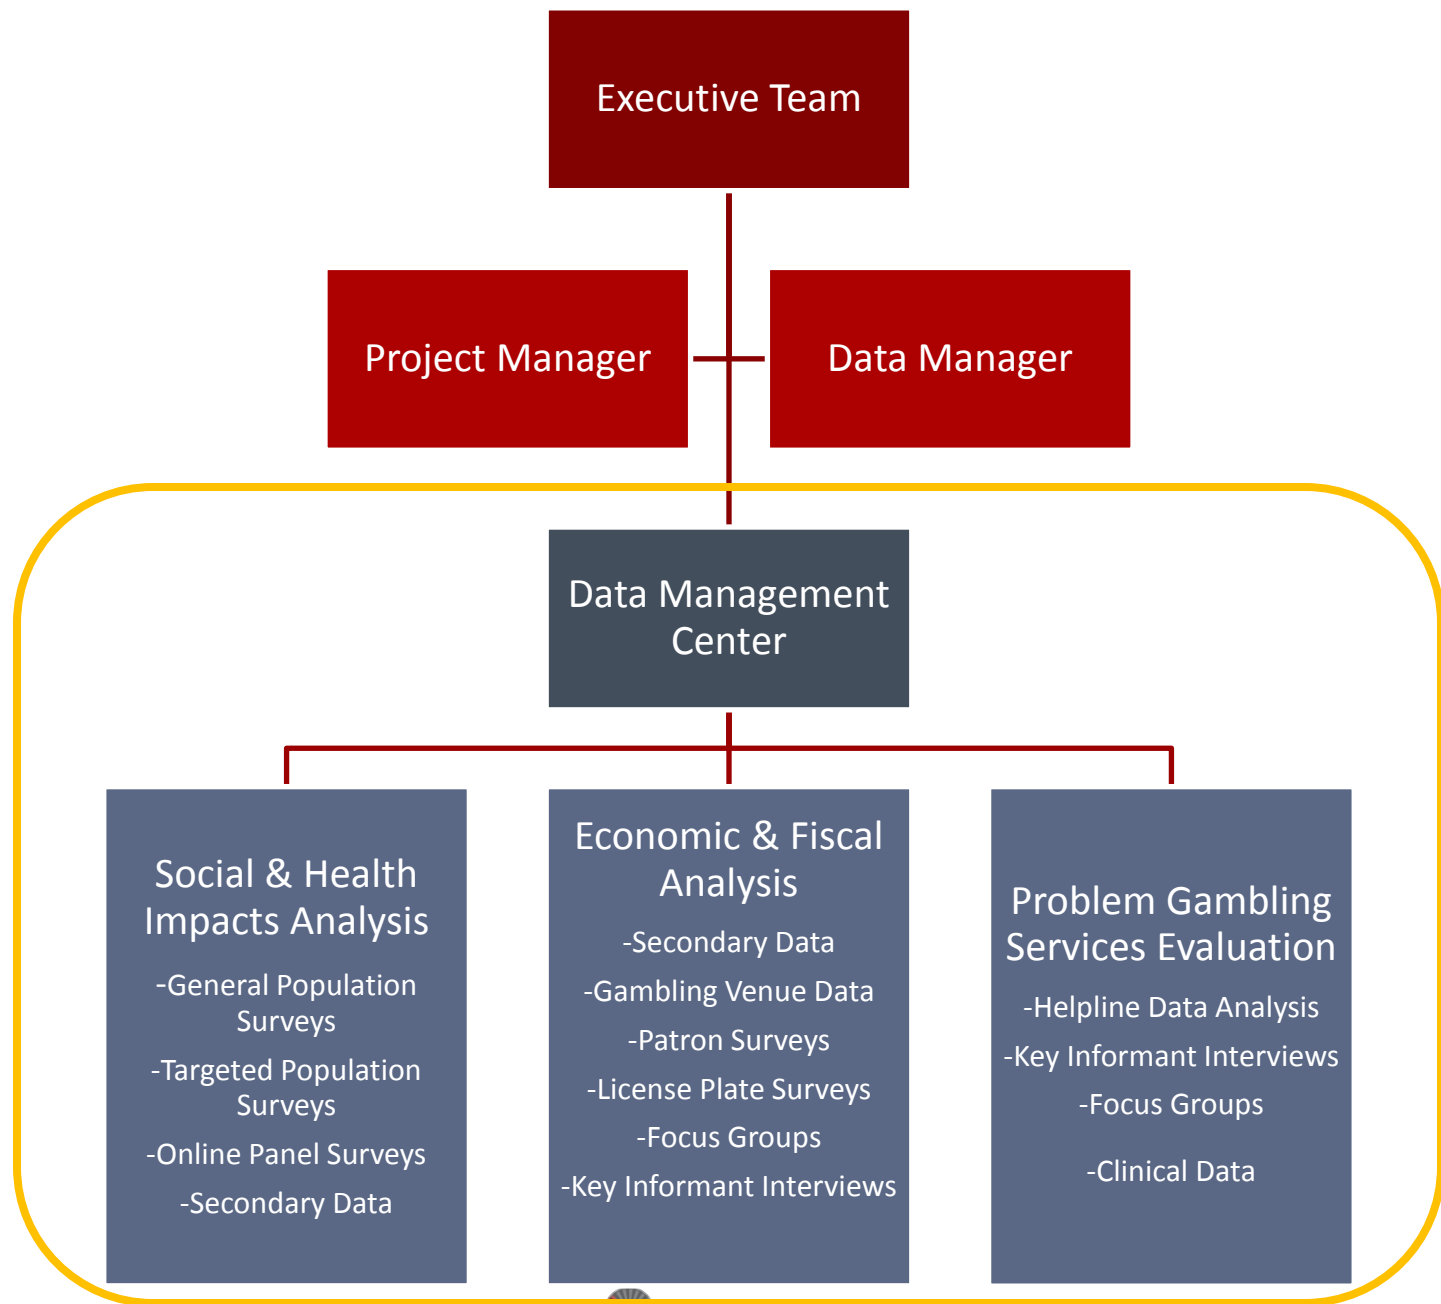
Executive Team

Project Manager

Data Manager

Data Management Center

Social & Health Impacts Analysis

-General Population Surveys

-Targeted Population Surveys

-Online Panel Surveys

-Secondary Data

Economic & Fiscal Analysis

-Secondary Data

-Gambling Venue Data

-Patron Surveys

-License Plate Surveys

-Focus Groups

-Key Informant Interviews

Problem Gambling Services Evaluation

-Helpline Data Analysis

-Key Informant Interviews

-Focus Groups

-Clinical Data